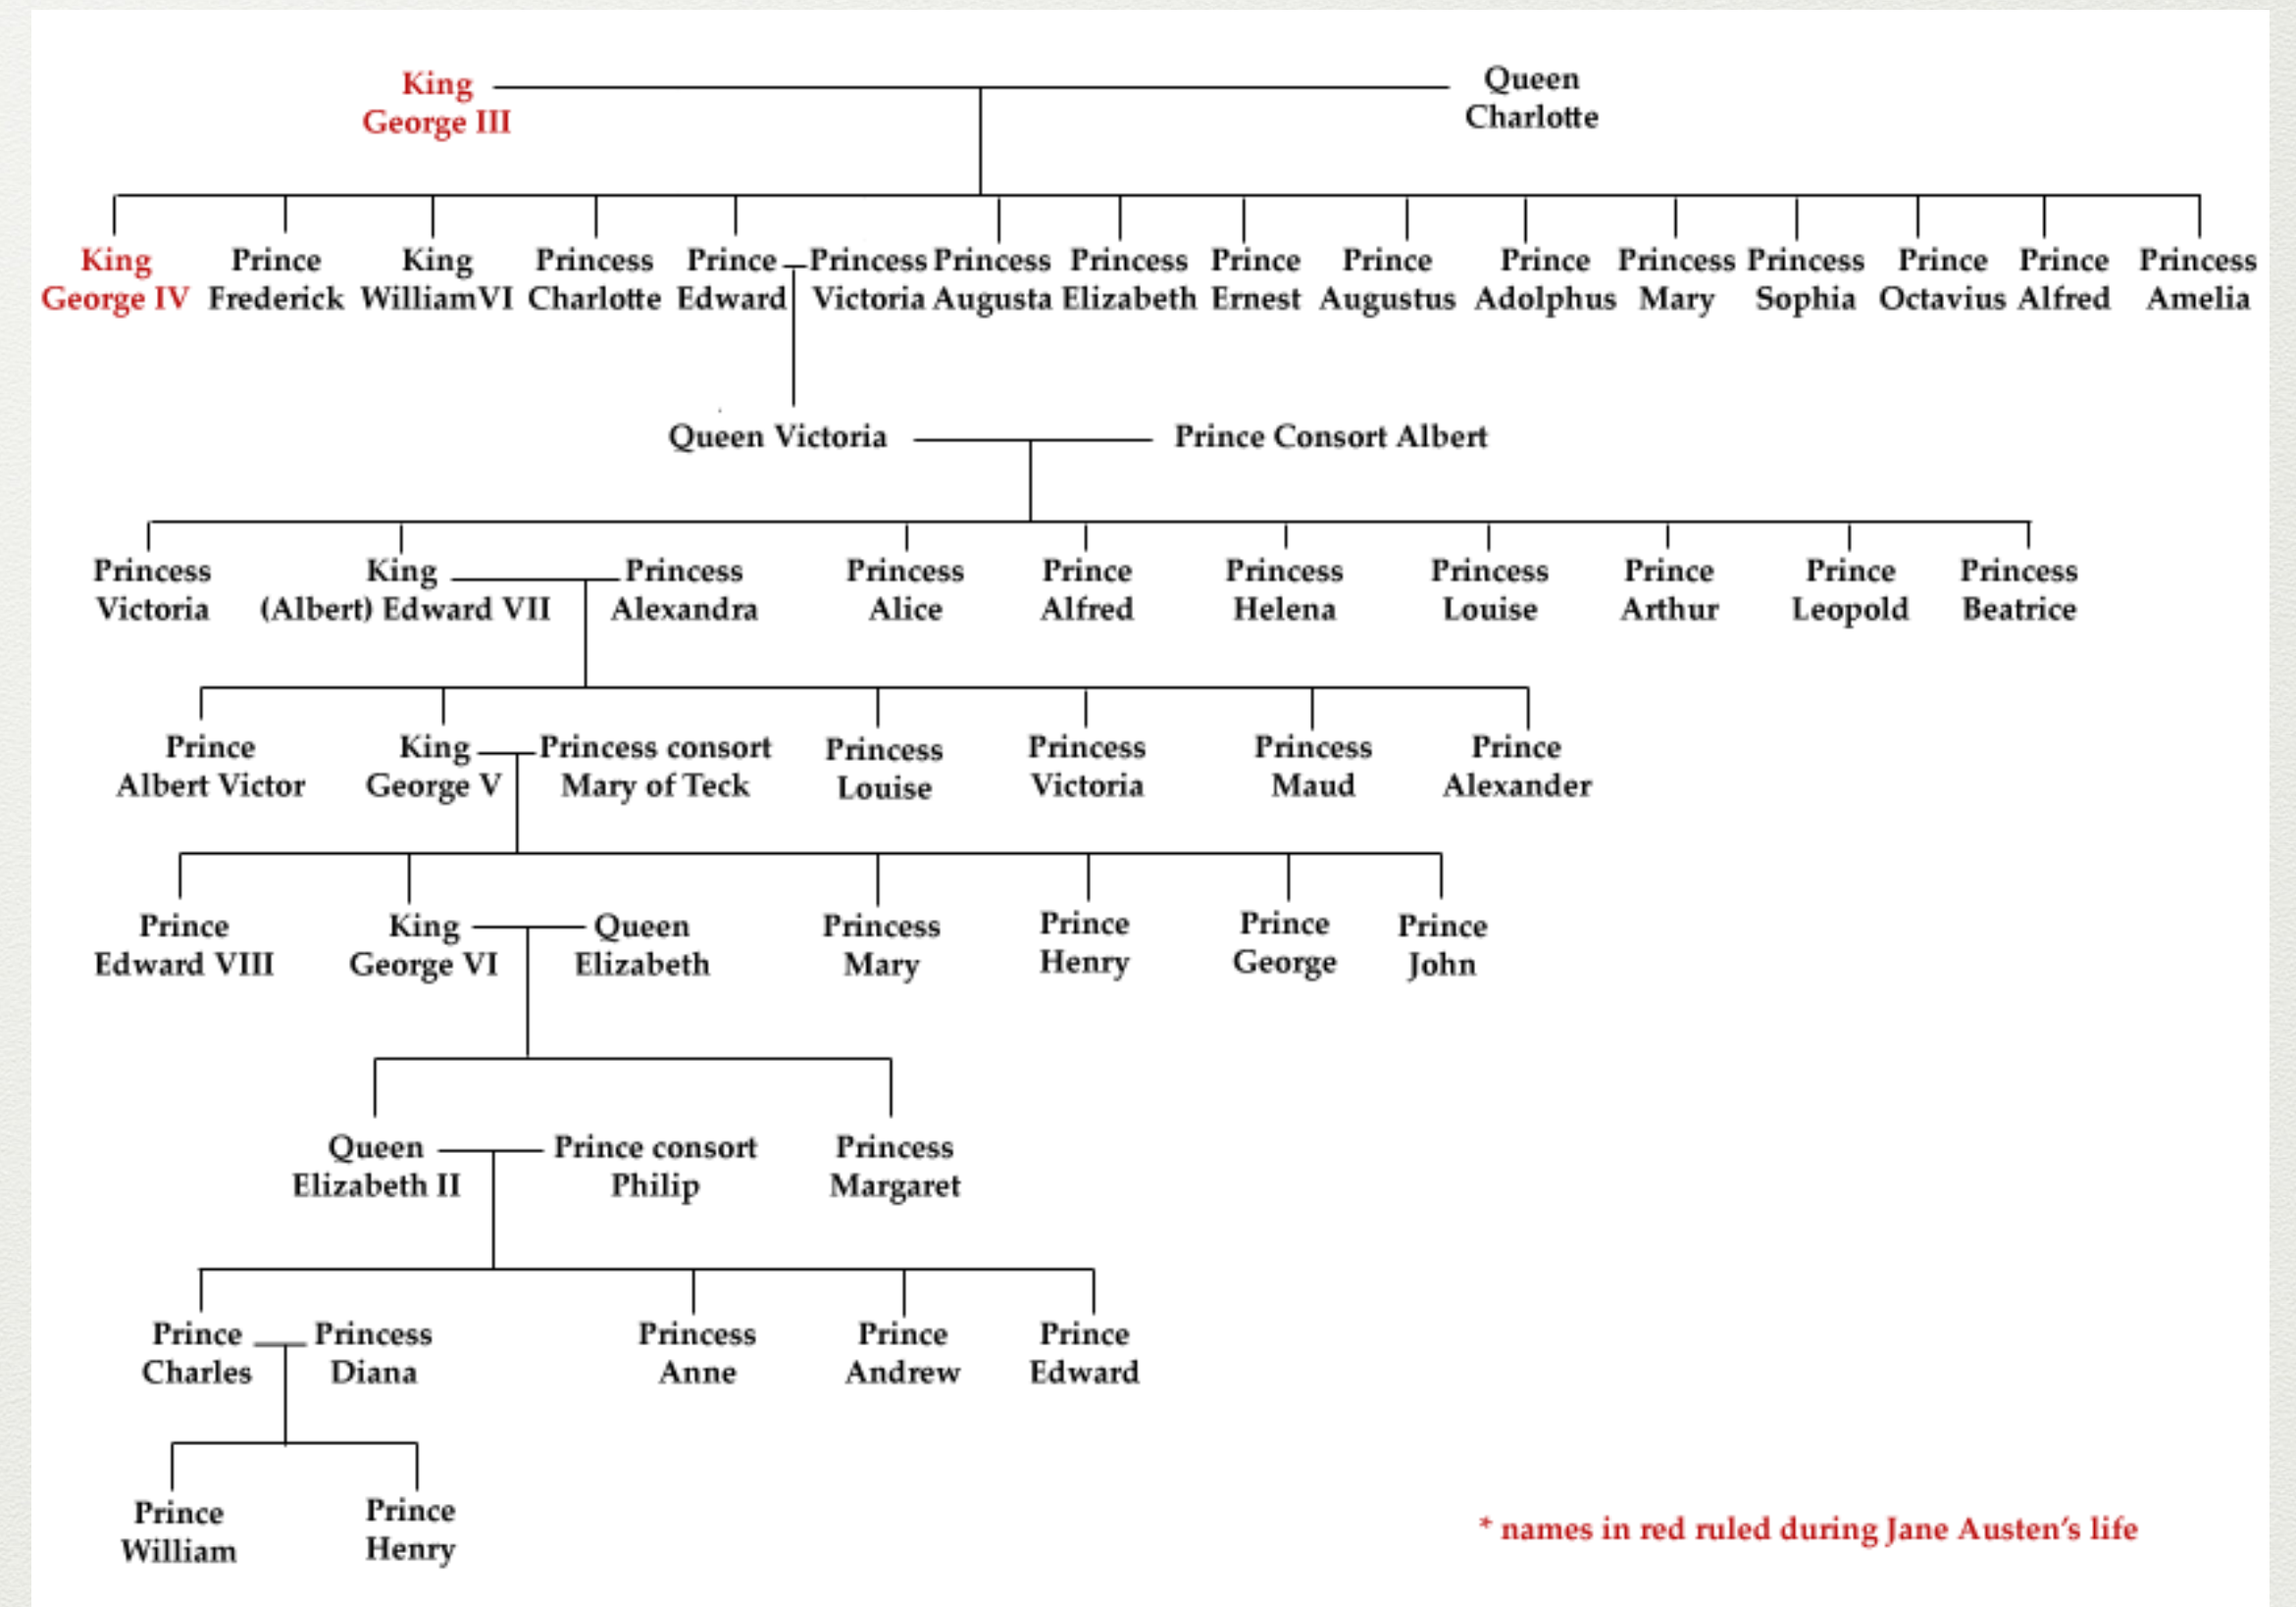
King George III

Queen Charlotte

King George IV

Prince Frederick

King WilliamVI

Princess Charlotte

Prince Edward

Princess Victoria

Princess Augusta

Princess Elizabeth

Prince Ernest

Prince Augustus

Prince Adolphus

Princess Mary

Princess Sophia

Prince Octavius

Prince Alfred

Princess Amelia

Queen Victoria

Prince Consort Albert

Princess Victoria

King (Albert) Edward VII

Princess Alexandra

Princess Alice

Prince Alfred

Princess Helena

Princess Louise

Prince Arthur

Prince Leopold

Princess Beatrice

Prince Albert Victor

King George V

Princess consort Mary of Teck

Princess Louise

Princess Victoria

Princess Maud

Prince Alexander

Prince Edward VIII

King George VI

Queen Elizabeth

Princess Mary

Prince Henry

Prince George

Prince John

Queen Elizabeth II

Prince consort Philip

Princess Margaret

Prince Charles

Princess Diana

Princess Anne

Prince Andrew

Prince Edward

Prince William

Prince Henry

* names in red ruled during Jane Austen's life